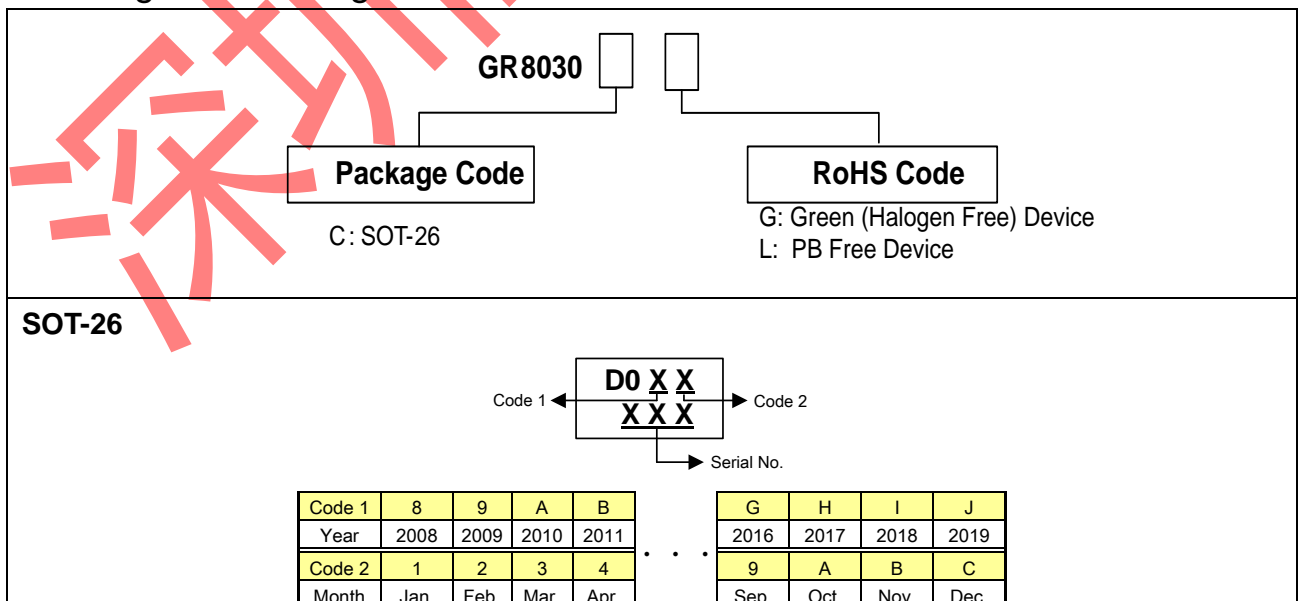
GR8030

Package Code

C: SOT-26

RoHS Code

G: Green (Halogen Free) Device
L: PB Free Device

SOT-26

D0 X X
X X X

Code 1

Code 2

Serial No.

| Code 1 | 8 | 9 | A | B |
|---|---|---|---|---|
| Year | 2008 | 2009 | 2010 | 2011 |
| Code 2 | 1 | 2 | 3 | 4 |
| Month | Jan | Feb | Mar | Apr |

. . .

| G | H | I | J |
|---|---|---|---|
| 2016 | 2017 | 2018 | 2019 |
| 9 | A | B | C |
| Sep | Oct | Nov | Dec |